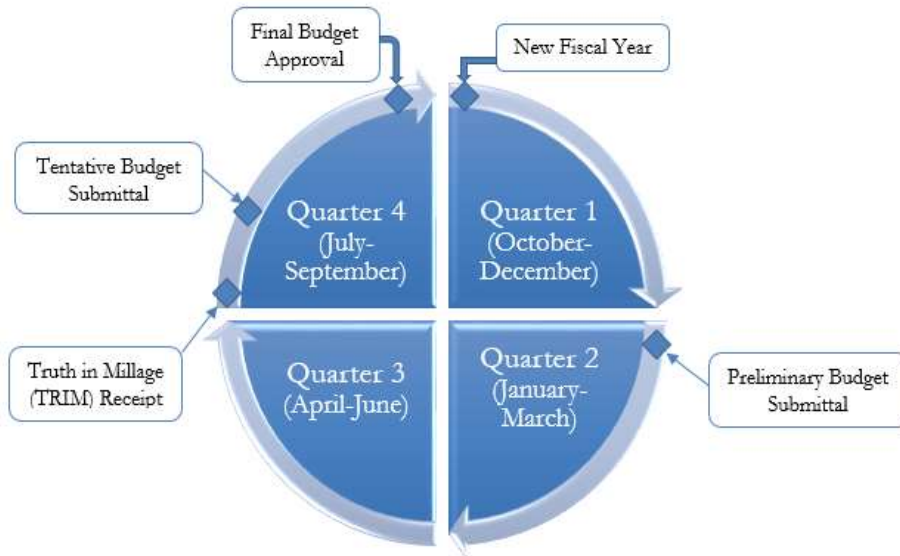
Final Budget Approval

New Fiscal Year

Tentative Budget Submittal

Quarter 4 (July-September)

Quarter 1 (October-December)

Truth in Millage (TRIM) Receipt

Quarter 3 (April-June)

Quarter 2 (January-March)

Preliminary Budget Submittal